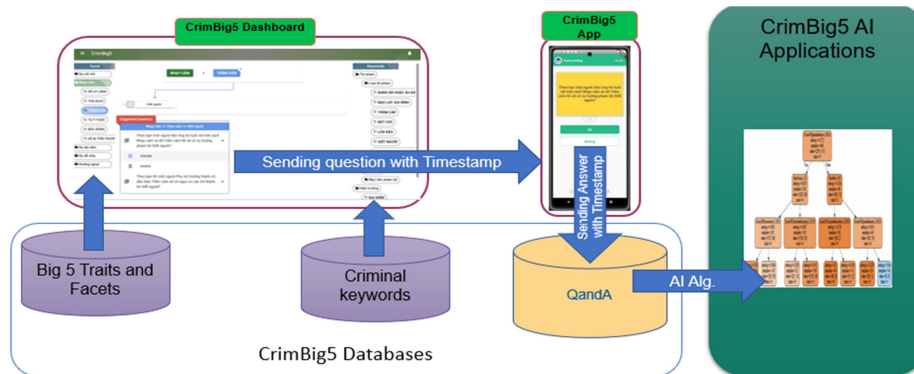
CrimBig5 Dashboard

CrimBig5 App

CrimBig5 AI Applications

Sending question with Timestamp

Sending Answer with Timestamp

Big 5 Traits and Facets

Criminal keywords

QandA

AI Alg.

CrimBig5 Databases